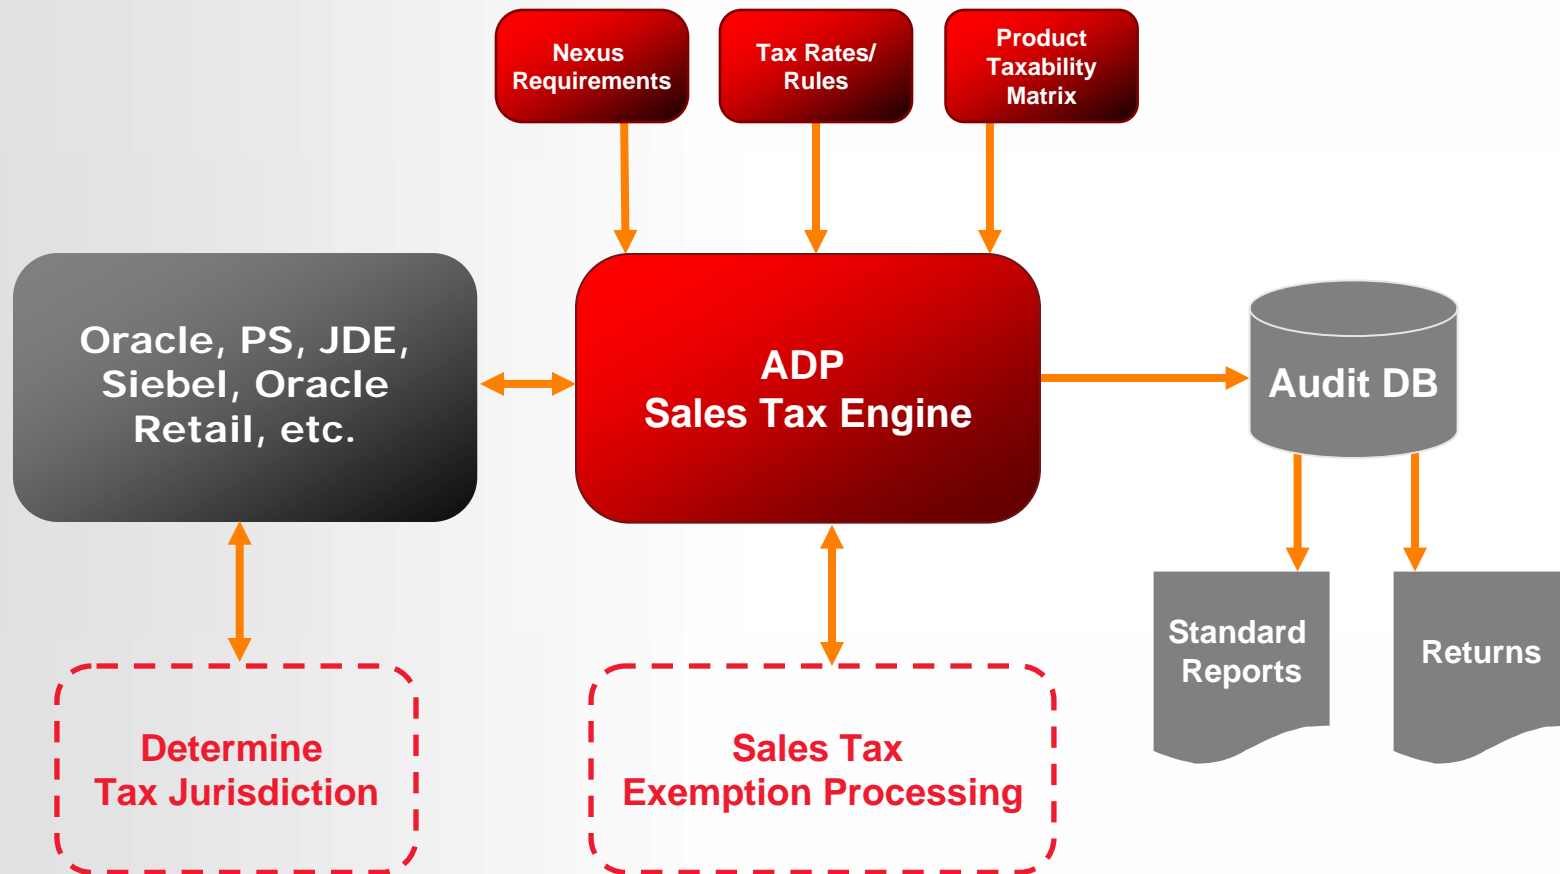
Nexus Requirements

Tax Rates/ Rules

Product Taxability Matrix

Oracle, PS, JDE, Siebel, Oracle Retail, etc.

ADP
Sales Tax Engine

Audit DB

Standard Reports

Returns

Determine Tax Jurisdiction

Sales Tax Exemption Processing